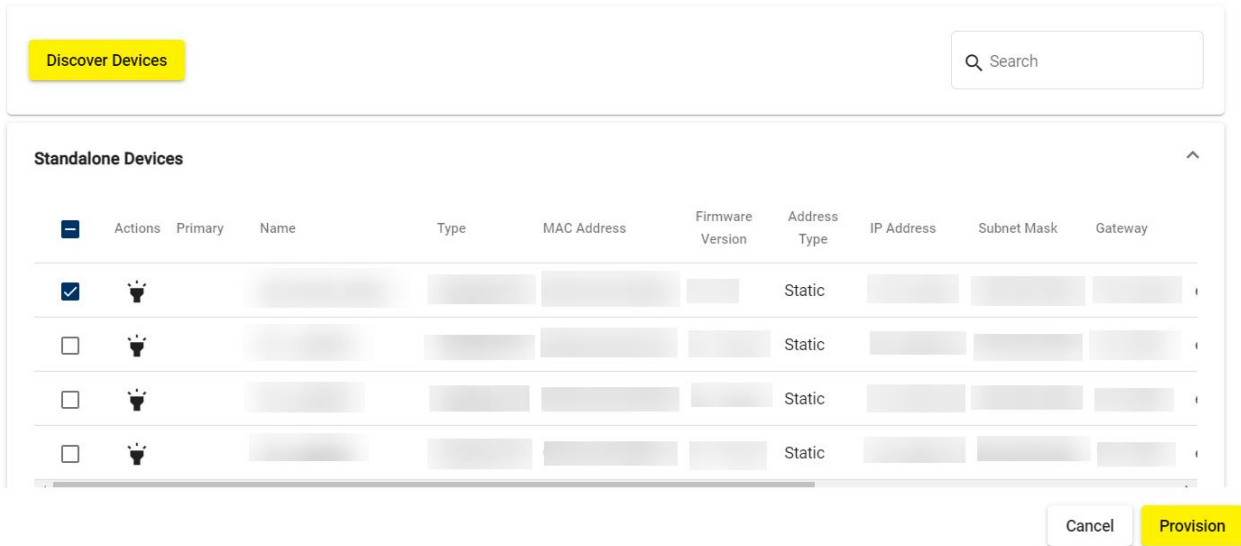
Discover Devices

Search

Standalone Devices

| | Actions | Primary | Name | Type | MAC Address | Firmware Version | Address Type | IP Address | Subnet Mask | Gateway |
|---|---|---|---|---|---|---|---|---|---|---|
| | | | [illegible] | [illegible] | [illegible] | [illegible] | Static | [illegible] | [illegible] | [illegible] |
| | | | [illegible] | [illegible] | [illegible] | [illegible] | Static | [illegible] | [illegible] | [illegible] |
| | | | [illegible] | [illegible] | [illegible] | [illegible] | Static | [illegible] | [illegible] | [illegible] |
| | | | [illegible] | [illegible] | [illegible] | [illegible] | Static | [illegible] | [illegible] | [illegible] |

Cancel Provision